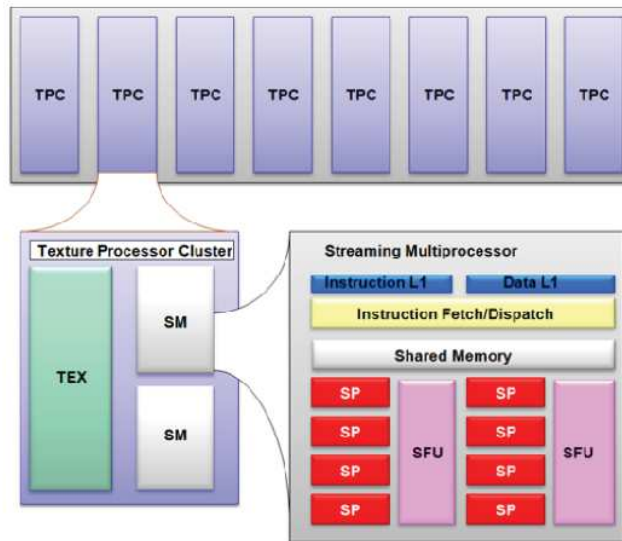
TPC TPC TPC TPC TPC TPC TPC TPC

Texture Processor Cluster

TEX

SM

SM

Streaming Multiprocessor

Instruction L1

Data L1

Instruction Fetch/Dispatch

Shared Memory

SP

SP

SP

SP

SFU

SP

SP

SP

SP

SFU